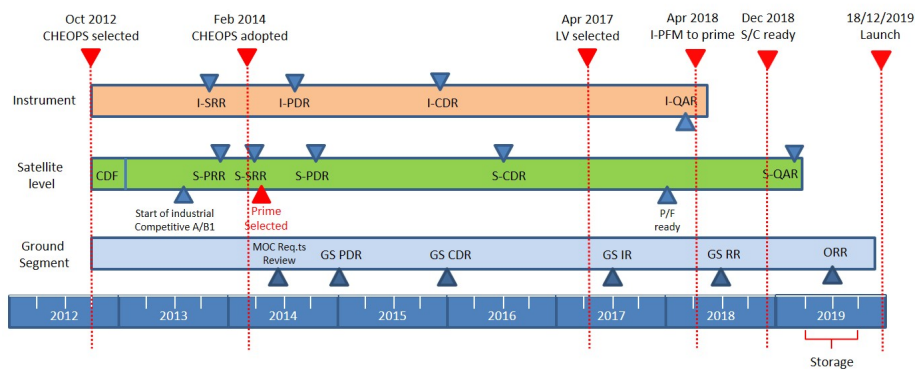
Oct 2012
CHEOPS selected

Feb 2014
CHEOPS adopted

Apr 2017
LV selected

Apr 2018
I-PFM to prime

Dec 2018
S/C ready

18/12/2019
Launch

Instrument

I-SRR

I-PDR

I-CDR

I-QAR

Satellite level

CDF

S-PRR

S-SRR

S-PDR

S-CDR

S-QAR

Start of industrial Competitive A/B1

Prime Selected

P/F ready

Ground Segment

MOC Req.ts Review

GS PDR

GS CDR

GS IR

GS RR

ORR

| 2012 | 2013 | 2014 | 2015 | 2016 | 2017 | 2018 | 2019 |
|---|---|---|---|---|---|---|---|

Storage